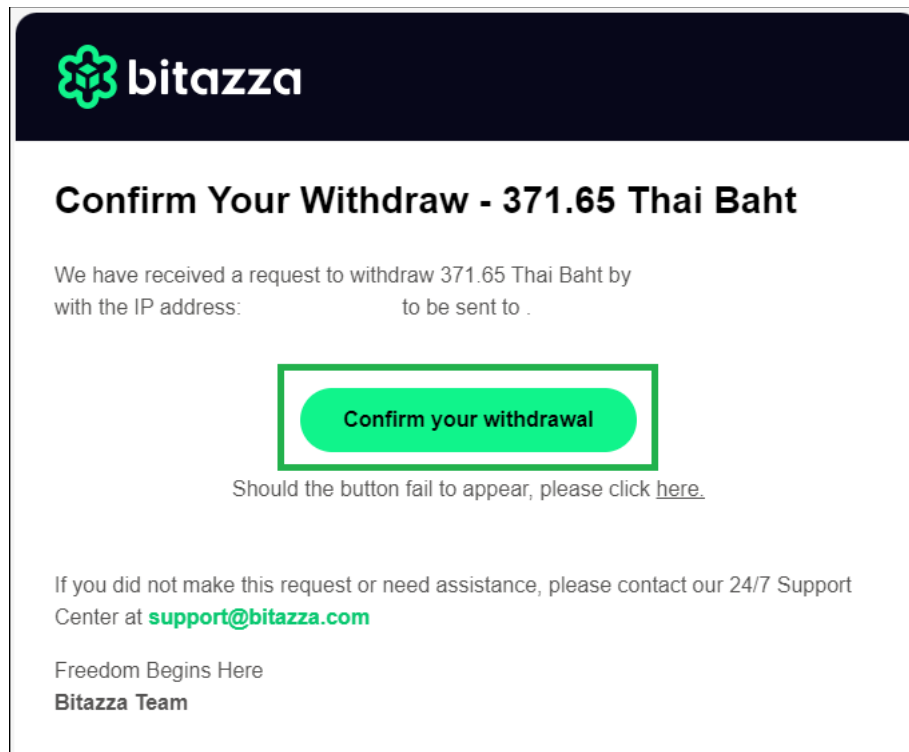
bitazza

Confirm Your Withdraw - 371.65 Thai Baht

We have received a request to withdraw 371.65 Thai Baht by with the IP address: to be sent to .

Confirm your withdrawal

Should the button fail to appear, please click here.

If you did not make this request or need assistance, please contact our 24/7 Support Center at support@bitazza.com

Freedom Begins Here
Bitazza Team